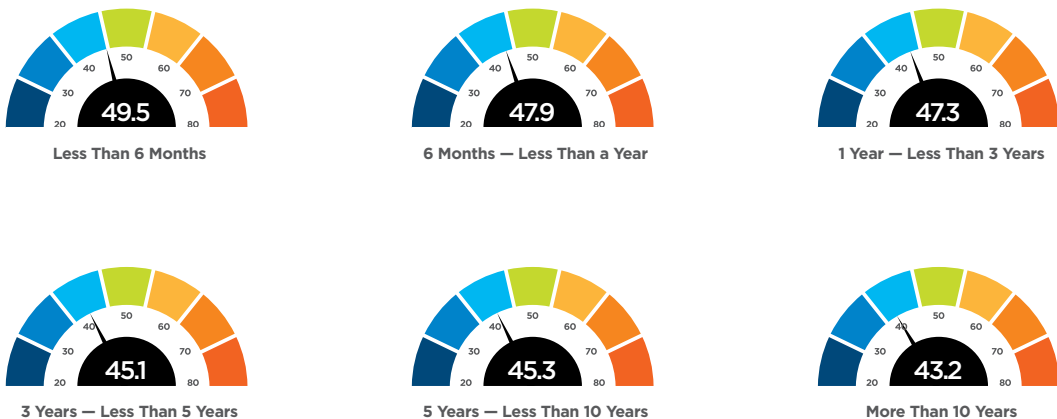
20 30 40 50 60 70 80
49.5
Less Than 6 Months

20 30 40 50 60 70 80
47.9
6 Months — Less Than a Year

20 30 40 50 60 70 80
47.3
1 Year — Less Than 3 Years

20 30 40 50 60 70 80
45.1
3 Years — Less Than 5 Years

20 30 40 50 60 70 80
45.3
5 Years — Less Than 10 Years

20 30 40 50 60 70 80
43.2
More Than 10 Years